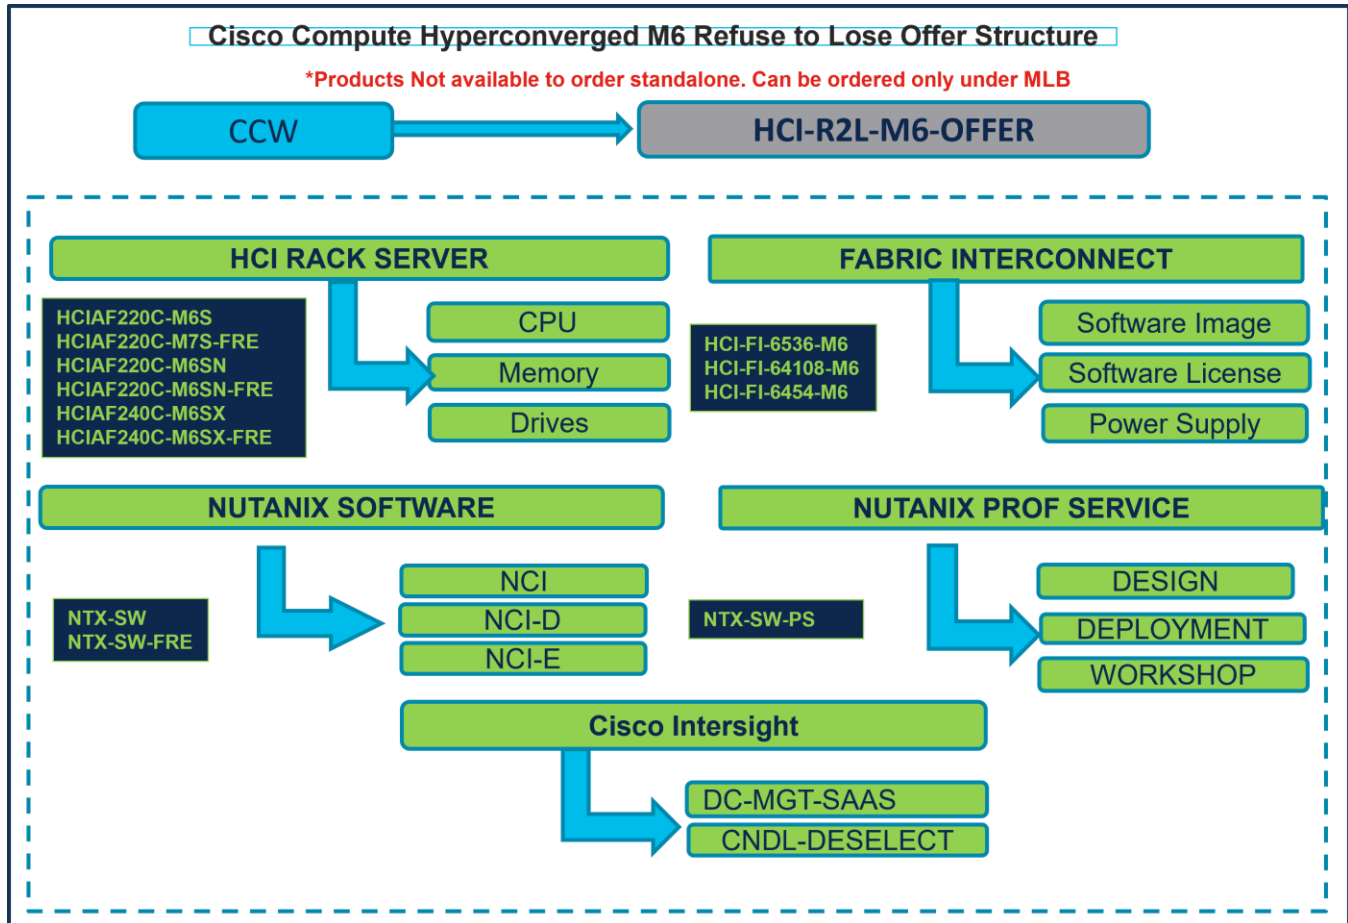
Cisco Compute Hyperconverged M6 Refuse to Lose Offer Structure

*Products Not available to order standalone. Can be ordered only under MLB

CCW

HCI-R2L-M6-OFFER

HCI RACK SERVER

HCIAF220C-M6S
HCIAF220C-M7S-FRE
HCIAF220C-M6SN
HCIAF220C-M6SN-FRE
HCIAF240C-M6SX
HCIAF240C-M6SX-FRE

CPU
Memory
Drives

FABRIC INTERCONNECT

HCI-FI-6536-M6
HCI-FI-64108-M6
HCI-FI-6454-M6

Software Image
Software License
Power Supply

NUTANIX SOFTWARE

NTX-SW
NTX-SW-FRE

NCI
NCI-D
NCI-E

NUTANIX PROF SERVICE

NTX-SW-PS

DESIGN
DEPLOYMENT
WORKSHOP

Cisco Intersight

DC-MGT-SAAS
CNDL-DESELECT